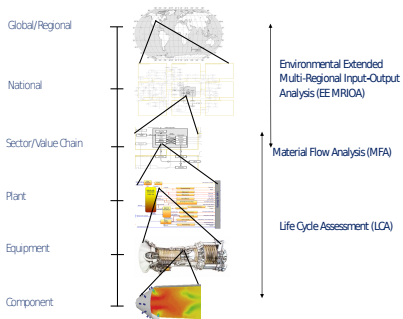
Global/Regional

National

Sector/Value Chain

Plant

Equipment

Component

Environmental Extended Multi-Regional Input-Output Analysis (EE MRIOA)

Material Flow Analysis (MFA)

Life Cycle Assessment (LCA)